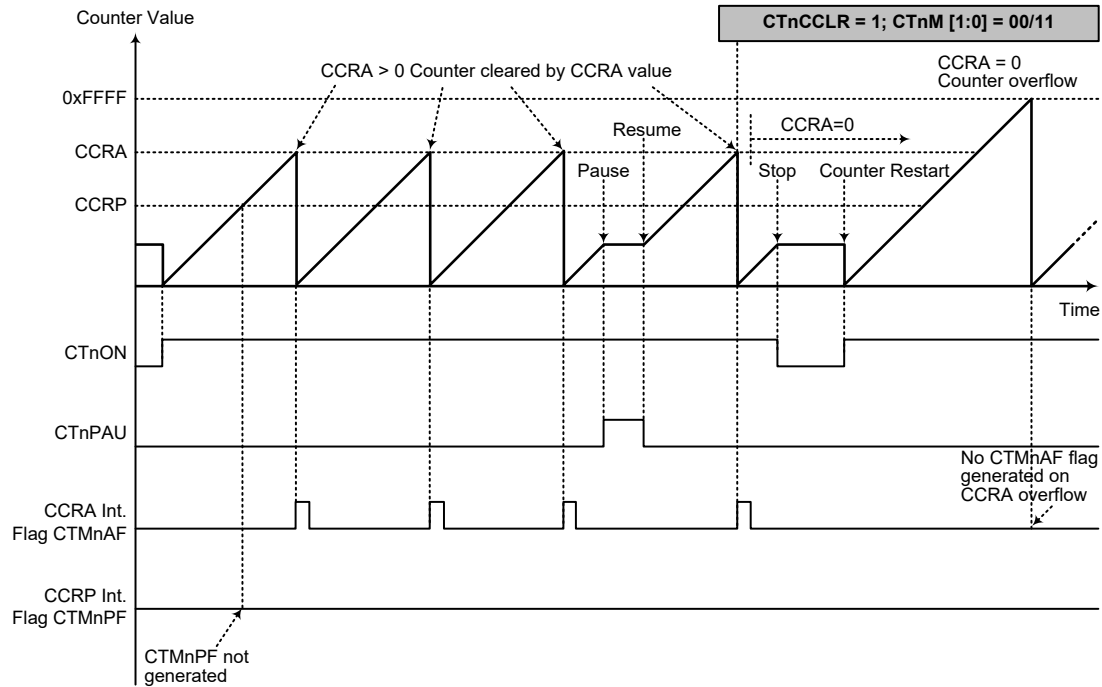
Counter Value

CTnCCLR = 1; CTnM [1:0] = 00/11

CCRA > 0 Counter cleared by CCRA value

CCRA = 0
Counter overflow

0xFFFF

Resume

CCRA=0

CCRA

Pause

Stop

Counter Restart

CCRP

Time

CTnON

CTnPAU

No CTMnAF flag generated on CCRA overflow

CCRA Int. Flag CTMnAF

CCRP Int. Flag CTMnPF

CTMnPF not generated